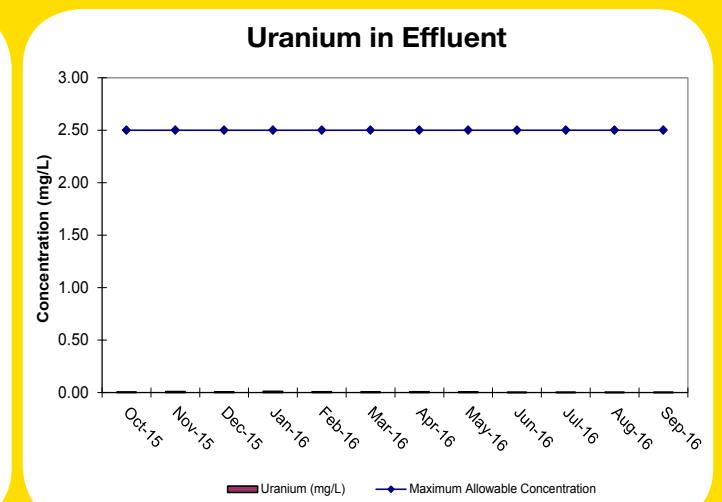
Uranium in Effluent

Concentration (mg/L)

3.00
2.50
2.00
1.50
1.00
0.50
0.00

Oct-15
Nov-15
Dec-15
Jan-16
Feb-16
Mar-16
Apr-16
May-16
Jun-16
Jul-16
Aug-16
Sep-16

Uranium (mg/L)
Maximum Allowable Concentration